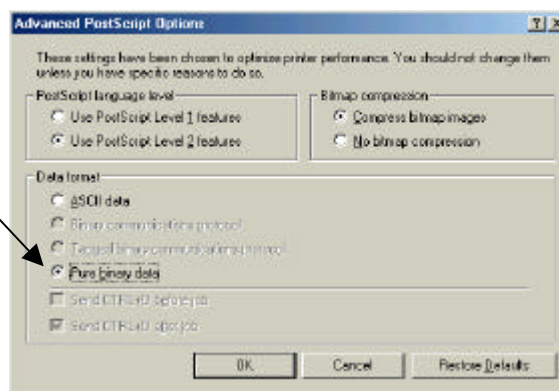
Advanced PostScript Options

?

These settings have been chosen to optimize printer performance. You should not change them unless you have specific reasons to do so.

PostScript language level

Use PostScript Level 1 features

Use PostScript Level 2 features

Bitmap compression

Compress bitmap images

No bitmap compression

Data format

ASCII data

Binary communications protocol

Tagged binary communications protocol

Pure binary data

Send CTRL+D before job

Send CTRL+D after job

OK

Cancel

Restore Defaults